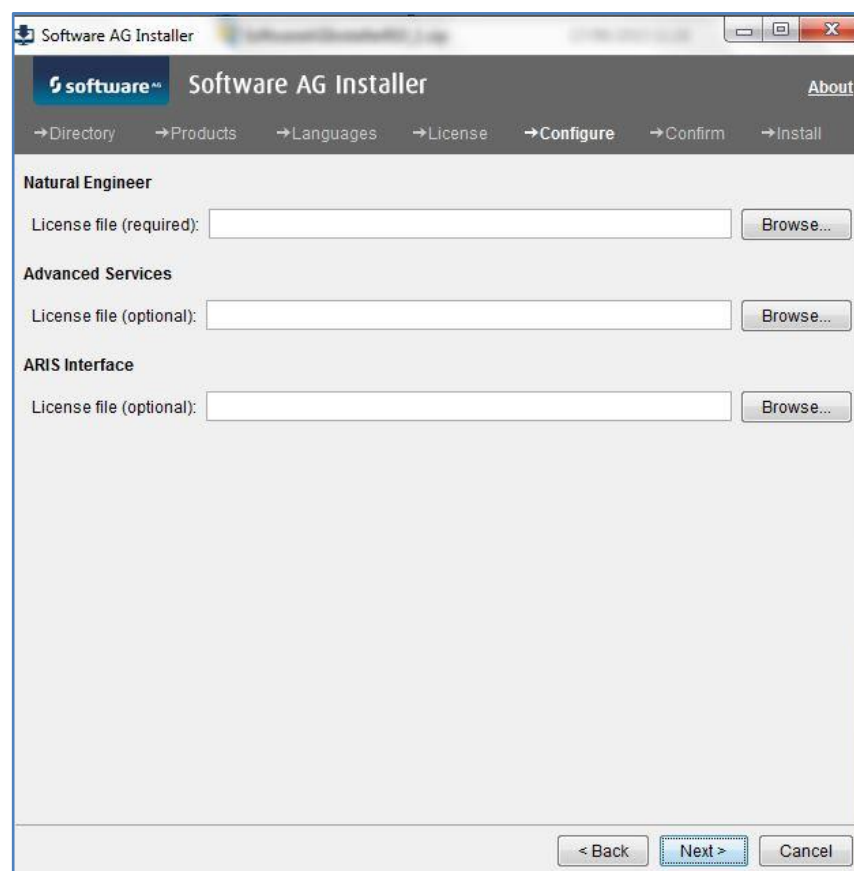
Software AG Installer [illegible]

software AG Software AG Installer About

→Directory →Products →Languages →License →Configure →Confirm →Install

Natural Engineer

License file (required): Browse...

Advanced Services

License file (optional): Browse...

ARIS Interface

License file (optional): Browse...

< Back Next > Cancel